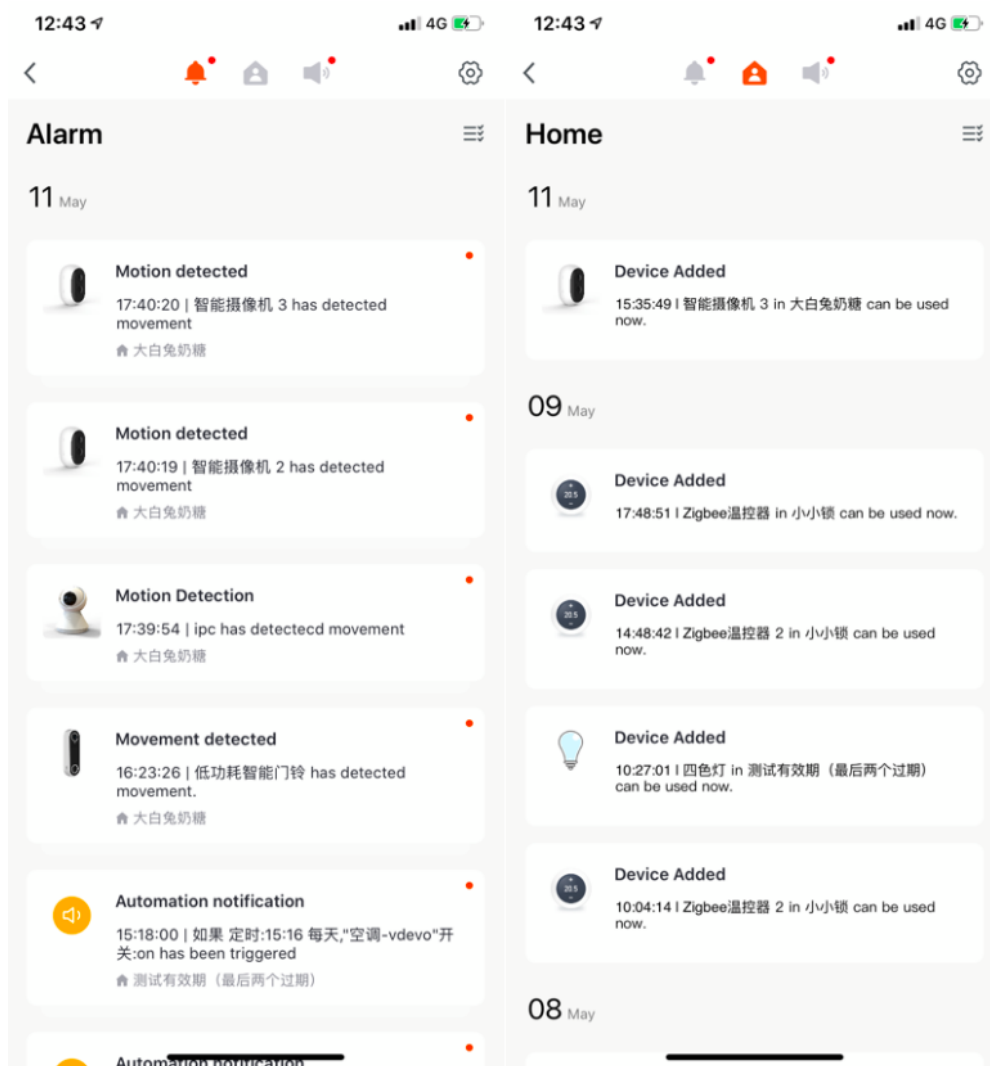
12:43 4G

Alarm

11 May

Motion detected
17:40:20 | 智能摄像机 3 has detected movement
大白兔奶糖

Motion detected
17:40:19 | 智能摄像机 2 has detected movement
大白兔奶糖

Motion Detection
17:39:54 | ipc has detectecd movement
大白兔奶糖

Movement detected
16:23:26 | 低功耗智能门铃 has detected movement.
大白兔奶糖

Automation notification
15:18:00 | 如果 定时:15:16 每天,"空调-vdevo"开关:on has been triggered
测试有效期（最后两个过期）

Automation notification

12:43 4G

Home

11 May

Device Added
15:35:49 | 智能摄像机 3 in 大白兔奶糖 can be used now.

09 May

Device Added
20.5
17:48:51 | Zigbee温控器 in 小小锁 can be used now.

Device Added
20.5
14:48:42 | Zigbee温控器 2 in 小小锁 can be used now.

Device Added
10:27:01 | 四色灯 in 测试有效期（最后两个过期） can be used now.

Device Added
20.5
10:04:14 | Zigbee温控器 2 in 小小锁 can be used now.

08 May